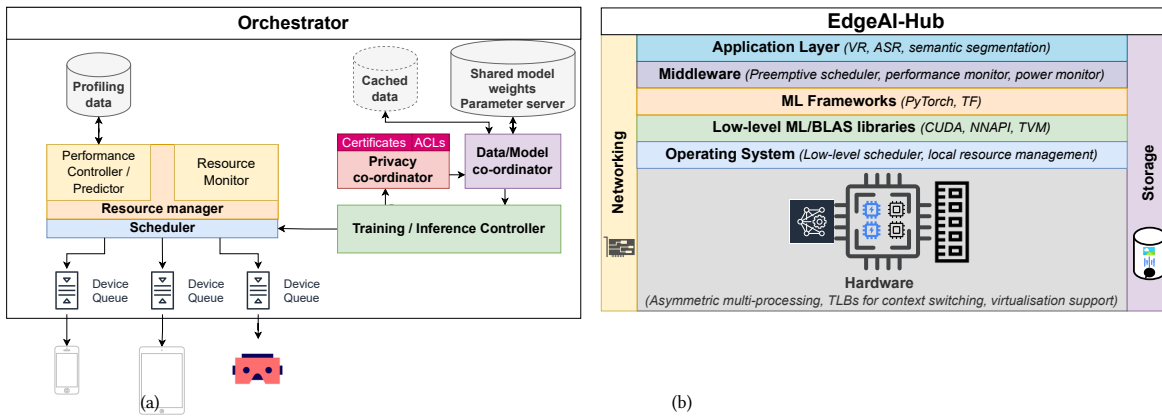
Orchestrator

Profiling data

Cached data

Shared model weights Parameter server

Certificates ACLs

Privacy co-ordinator

Data/Model co-ordinator

Performance Controller / Predictor

Resource Monitor

Resource manager

Scheduler

Training / Inference Controller

Device Queue

Device Queue

Device Queue

(a)

EdgeAI-Hub

Networking

Application Layer (VR, ASR, semantic segmentation)

Middleware (Preemptive scheduler, performance monitor, power monitor)

ML Frameworks (PyTorch, TF)

Low-level ML/BLAS libraries (CUDA, NNAPI, TVM)

Operating System (Low-level scheduler, local resource management)

Hardware

(Asymmetric multi-processing, TLBs for context switching, virtualisation support)

Storage

(b)